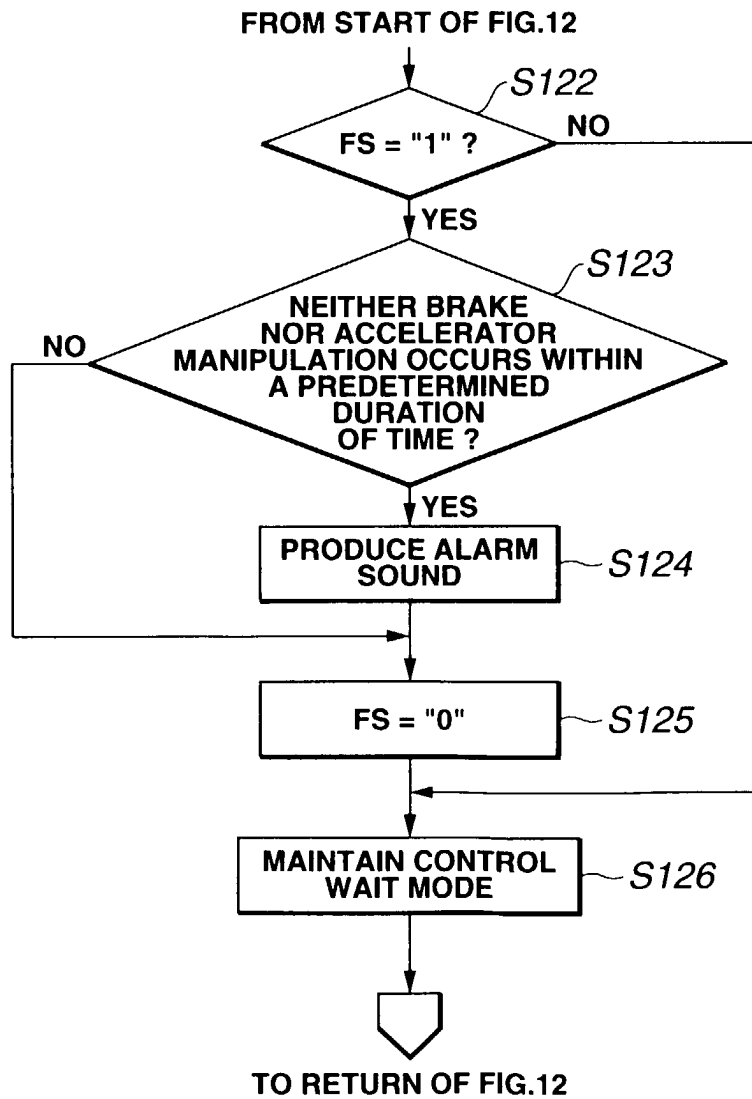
FROM START OF FIG.12

S122

FS = "1" ?

NO

YES

S123

NEITHER BRAKE NOR ACCELERATOR MANIPULATION OCCURS WITHIN A PREDETERMINED DURATION OF TIME ?

NO

YES

PRODUCE ALARM SOUND

S124

FS = "0"

S125

MAINTAIN CONTROL WAIT MODE

S126

TO RETURN OF FIG.12